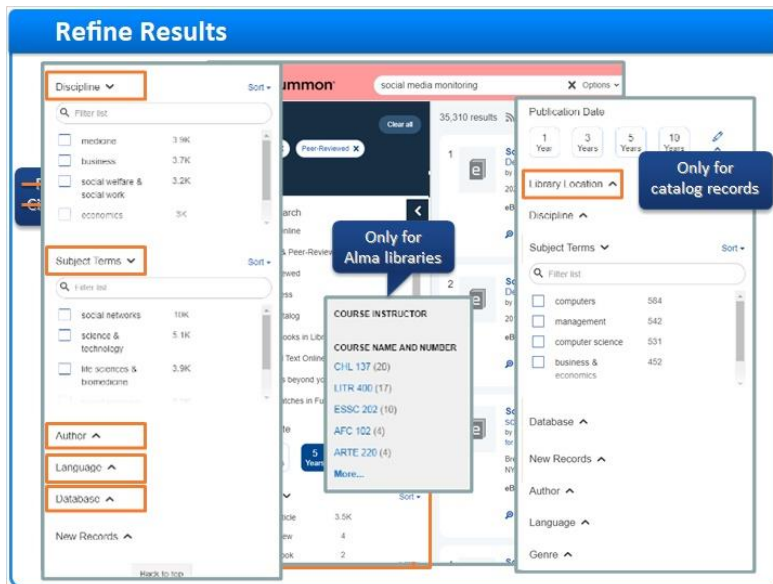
Refine Results

Discipline
Sort
Filter list
medicine 3.9K
business 3.7K
social welfare & social work 3.2K
economics 3K

Subject Terms
Sort
Filter list
social networks 10K
science & technology 5.1K
life sciences & biomedicine 3.9K

Author
Language
Database
New Records
Back to top

ummon
social media monitoring
Options
Clear all
Peer-Reviewed
35,310 results
earch
nline
& Peer-Review
ewed
ss
atalog
ooks in Libr
Text Online
s beyond yo
atches in Fu
te
5 Years
ticle 3.5K
ew 4
ook 2
Sort

Only for Alma libraries

COURSE INSTRUCTOR
COURSE NAME AND NUMBER
CHL 137 (20)
LITR 400 (17)
ESSC 202 (10)
AFC 102 (4)
ARTE 220 (4)
More...

Publication Date
1 Year
3 Years
5 Years
10 Years

Only for catalog records

Library Location
Discipline
Subject Terms
Sort
Filter list
computers 584
management 542
computer science 531
business & economics 452
Database
New Records
Author
Language
Genre